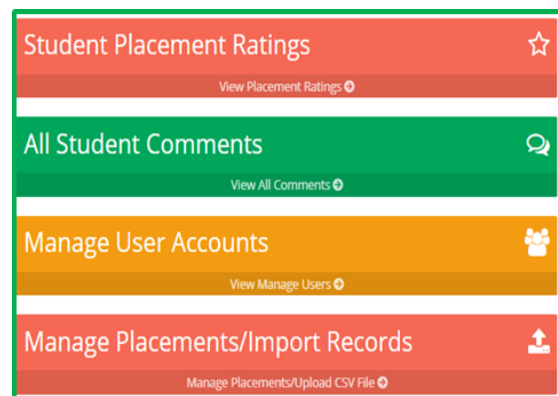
Student Placement Ratings

View Placement Ratings

All Student Comments

View All Comments

Manage User Accounts

View Manage Users

Manage Placements/Import Records

Manage Placements/Upload CSV File